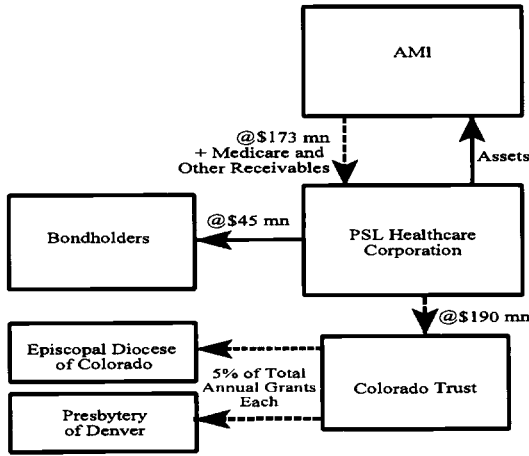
AMI

@\$173 mn
+ Medicare and
Other Receivables

Assets

Bondholders

@\$45 mn

PSL Healthcare
Corporation

@\$190 mn

Episcopal Diocese
of Colorado

5% of Total
Annual Grants
Each

Colorado Trust

Presbytery
of Denver